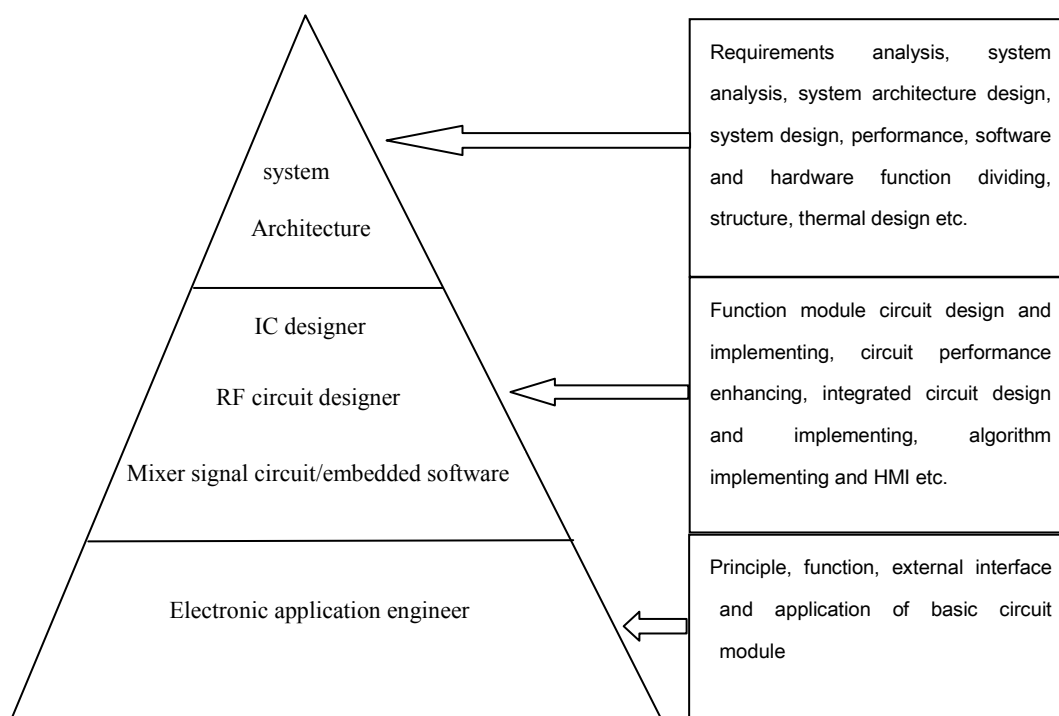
system

Architecture

IC designer

RF circuit designer

Mixer signal circuit/embedded software

Electronic application engineer

Requirements analysis, system analysis, system architecture design, system design, performance, software and hardware function dividing, structure, thermal design etc.

Function module circuit design and implementing, circuit performance enhancing, integrated circuit design and implementing, algorithm implementing and HMI etc.

Principle, function, external interface and application of basic circuit module